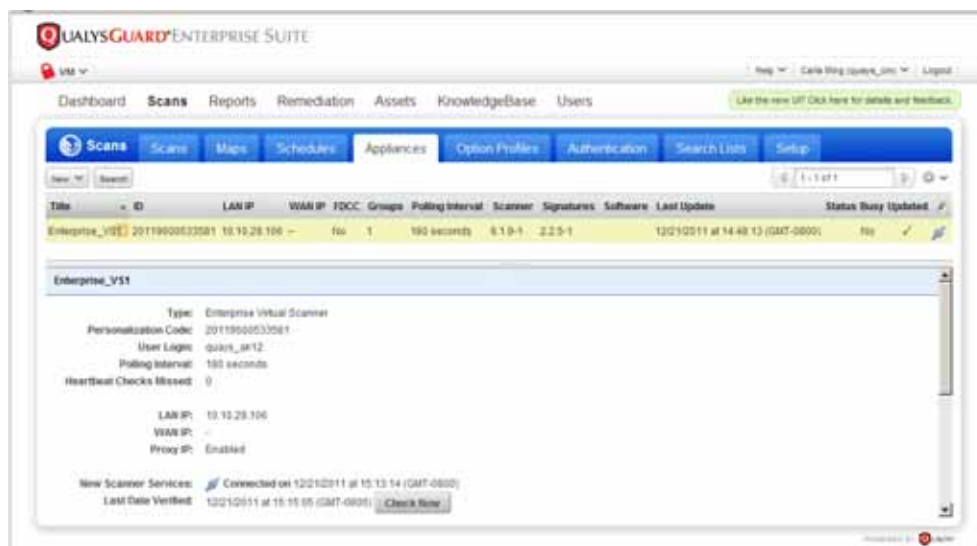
QUALYSGUARD® ENTERPRISE SUITE

VM

Help | Carla Wong (quays_om) | Logout

Dashboard Scans Reports Remediation Assets KnowledgeBase Users

Like the new UI? Click here for details and feedback.

Scans Scans Maps Schedules Appliances Option Profiles Authentication Search Lists Setup

New Search

1 - 1 of 1

| Title | ID | LAN IP | WAN IP | FDCC | Groups | Polling Interval | Scanner | Signatures | Software | Last Update | Status | Busy | Updated |
|---|---|---|---|---|---|---|---|---|---|---|---|---|---|
| Enterprise_VS1 | 20119000033581 | 10.10.28.106 | — | No | 1 | 180 seconds | 6.1.0-1 | 2.2.5-1 | | 12/21/2011 at 14:48:13 (GMT-0800) | | No | ✓ |

Enterprise_VS1

Type: Enterprise Virtual Scanner
Personalization Code: 20119000033581
User Login: quays_ar12
Polling Interval: 180 seconds
Heartbeat Checks Missed: 0

LAN IP: 10.10.28.106
WAN IP: -
Proxy IP: Enabled

New Scanner Services: Connected on 12/21/2011 at 15:13:14 (GMT-0800)
Last Date Verified: 12/21/2011 at 15:15:05 (GMT-0800) Check Now

Powered by Qualys